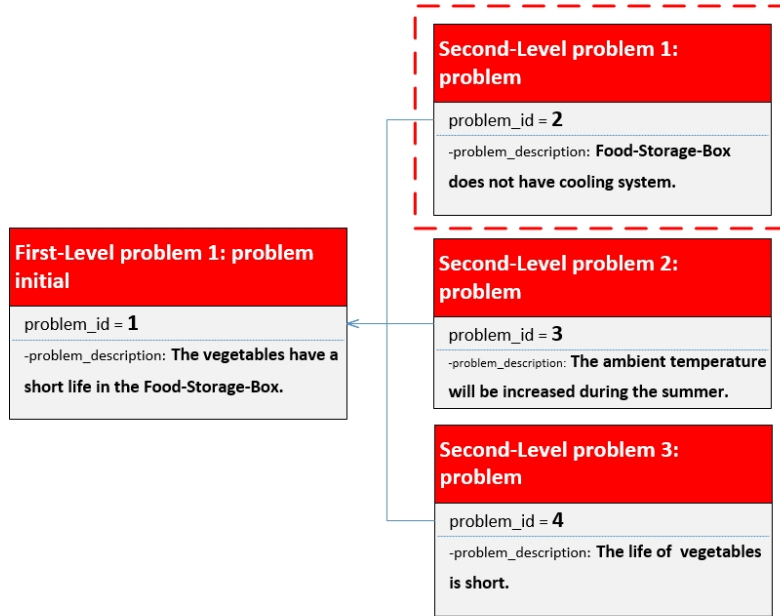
Second-Level problem 1: problem

problem_id = 2

-problem_description: Food-Storage-Box does not have cooling system.

First-Level problem 1: problem initial

problem_id = 1

-problem_description: The vegetables have a short life in the Food-Storage-Box.

Second-Level problem 2: problem

problem_id = 3

-problem_description: The ambient temperature will be increased during the summer.

Second-Level problem 3: problem

problem_id = 4

-problem_description: The life of vegetables is short.